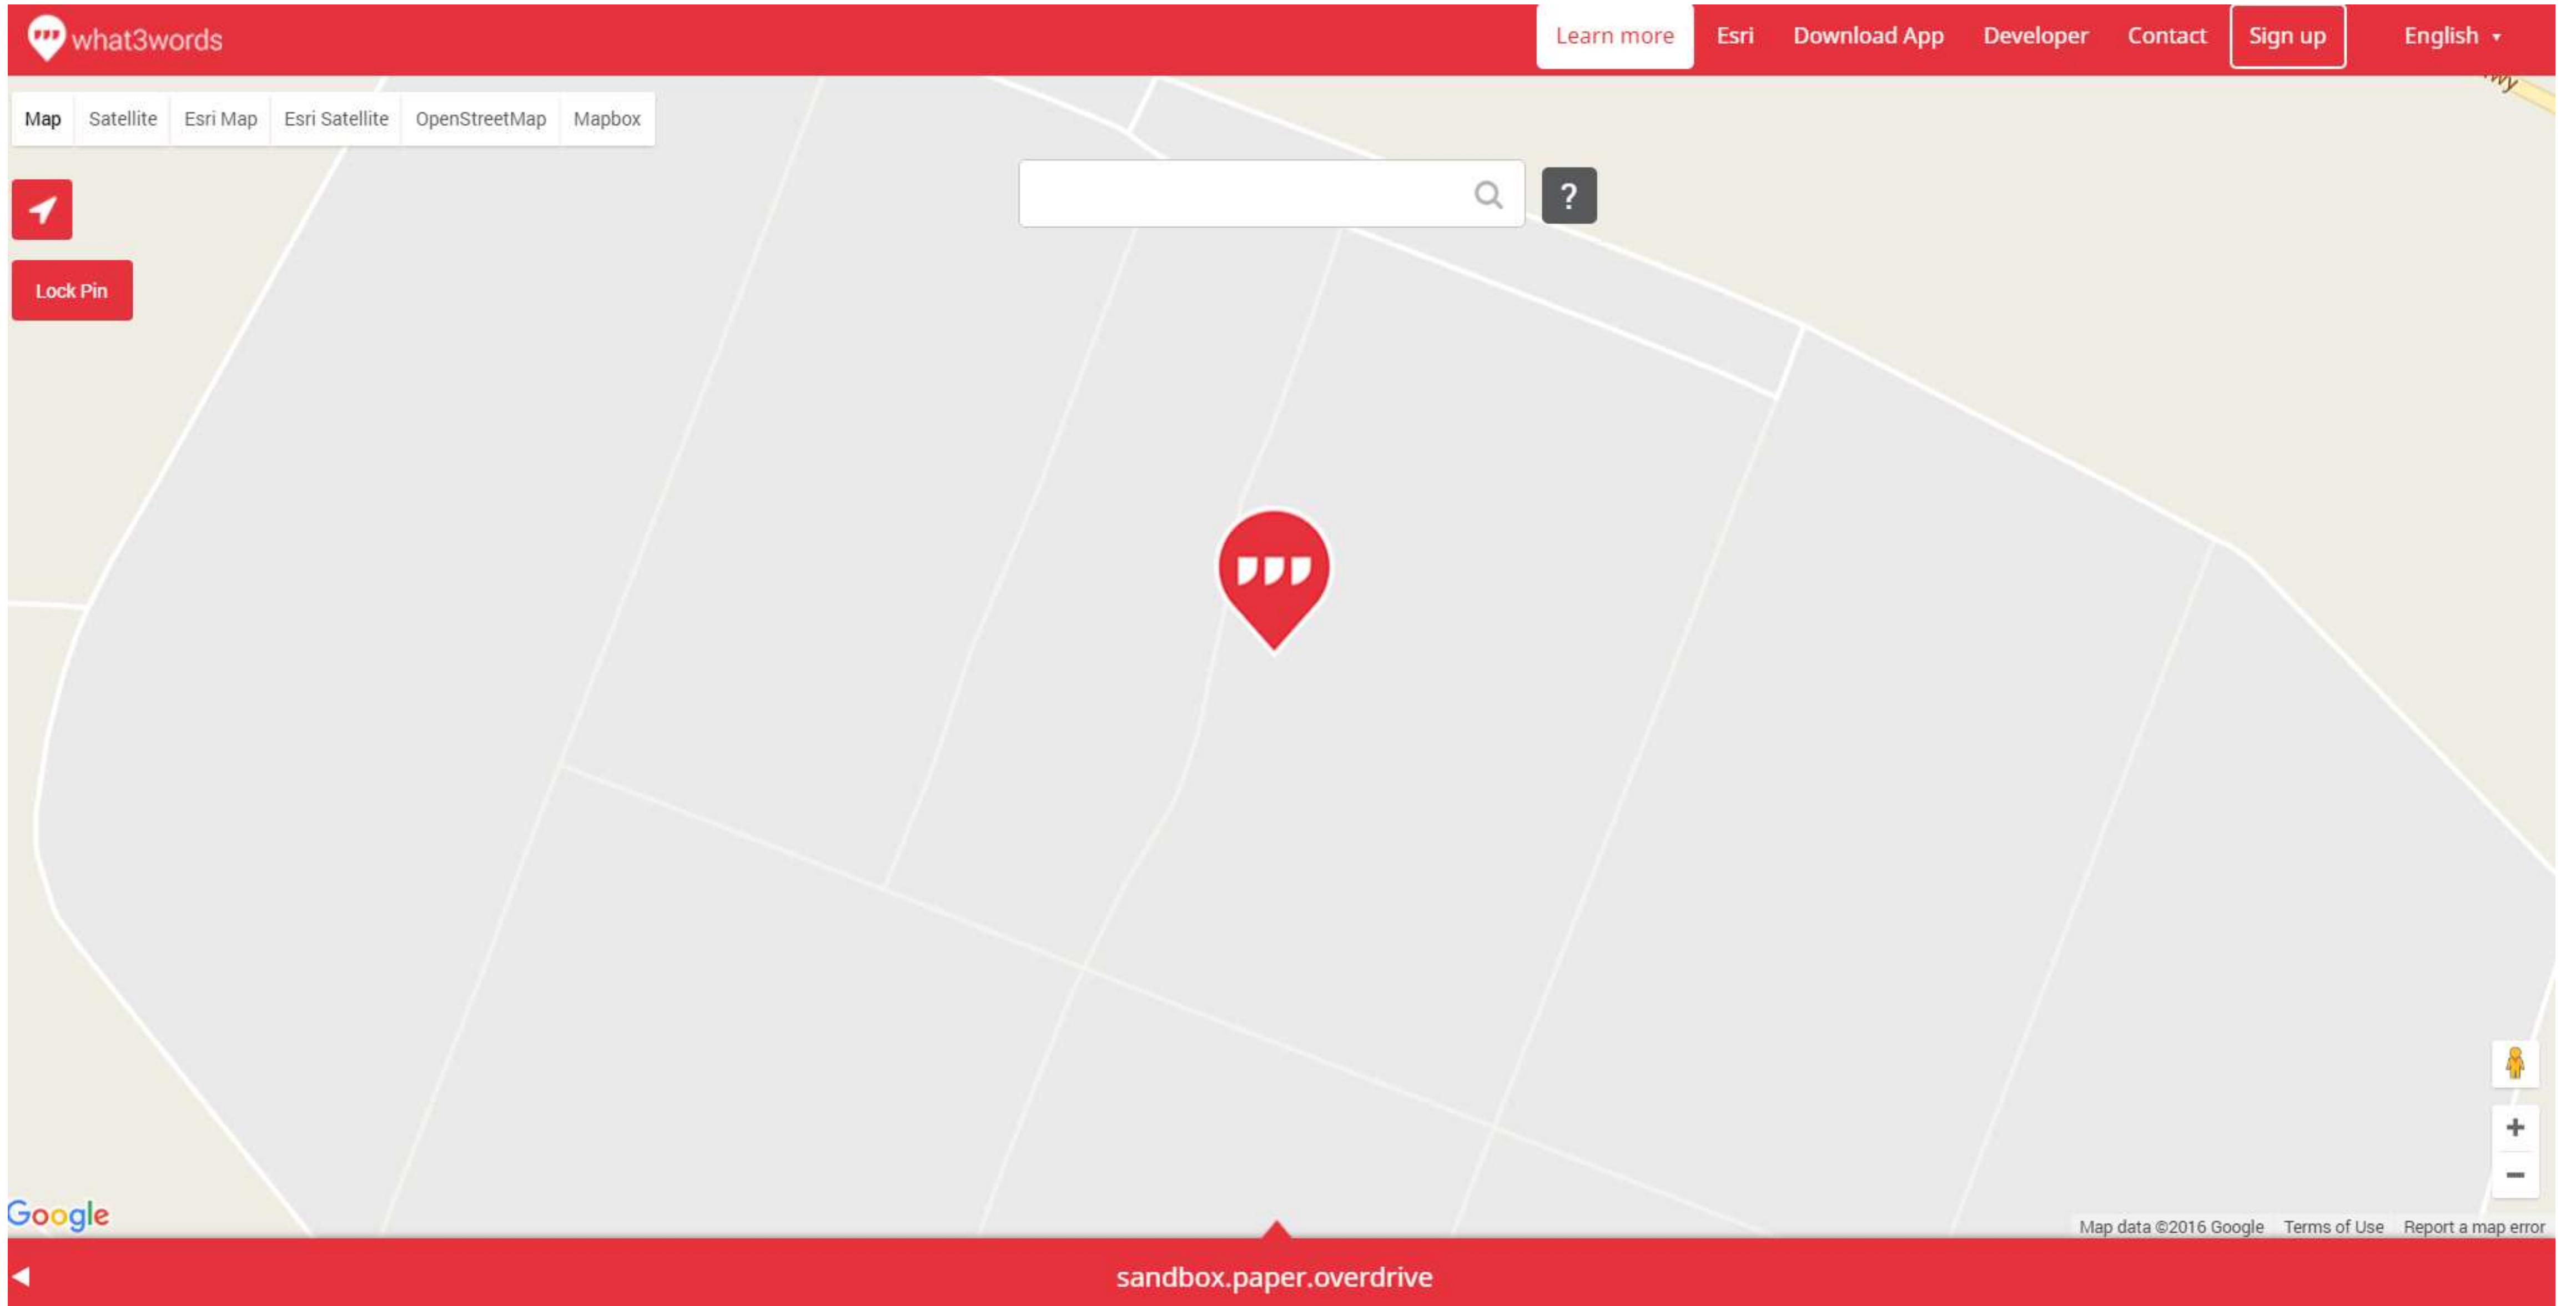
what3words

Learn more Esri Download App Developer Contact Sign up English

Map Satellite Esri Map Esri Satellite OpenStreetMap Mapbox

?

Lock Pin

+
−

Google

Map data ©2016 Google Terms of Use Report a map error

sandbox.paper.overdrive